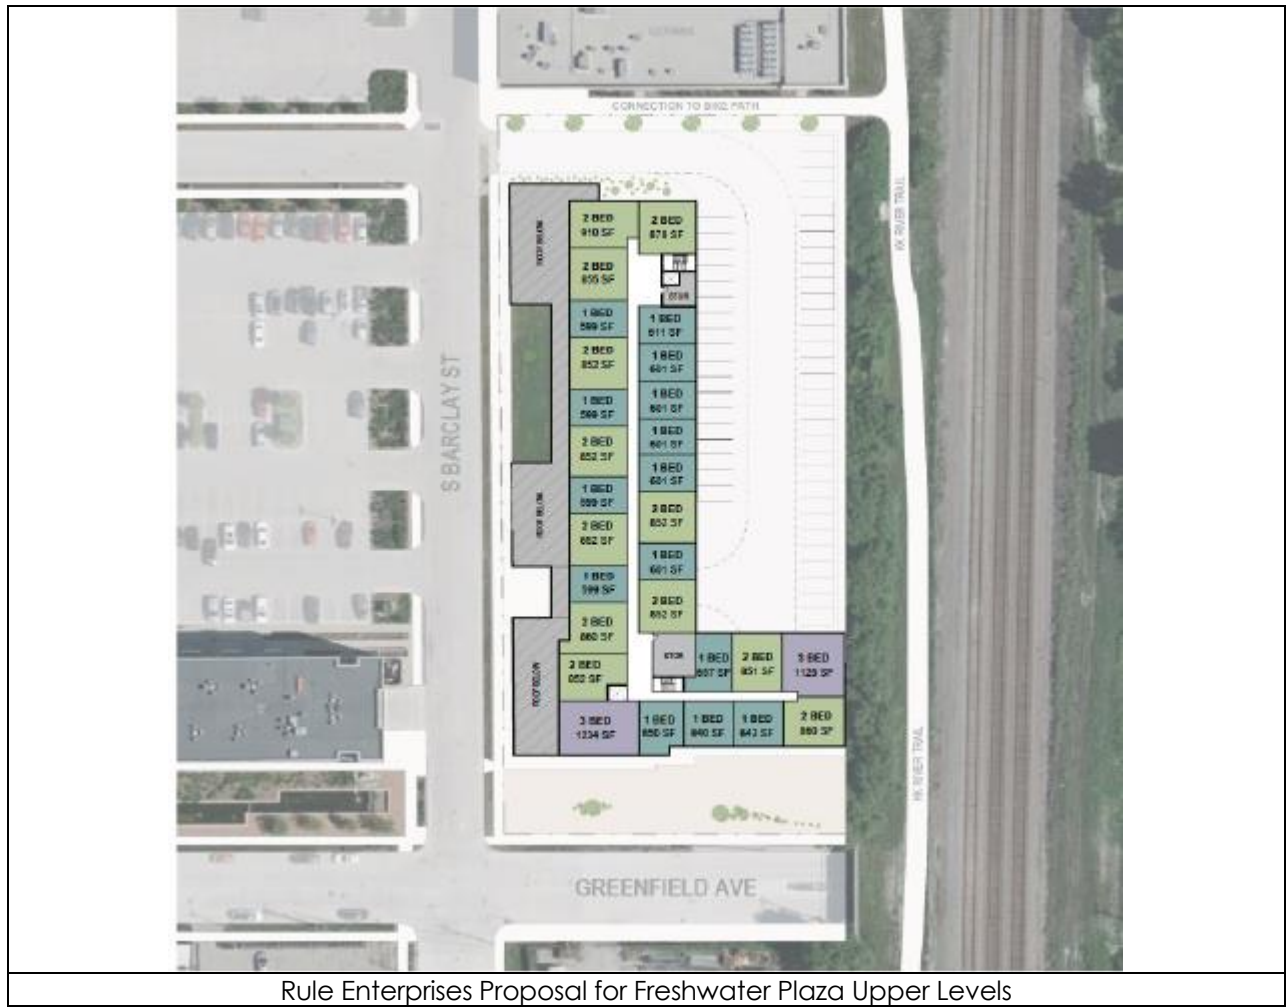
CONNECTION TO BIKE PATH

KK RIVER TRAIL

ROOF BELOW

2 BED
910 SF

2 BED
878 SF

2 BED
835 SF

STAIR

1 BED
599 SF

1 BED
611 SF

2 BED
852 SF

1 BED
601 SF

1 BED
599 SF

1 BED
601 SF

1 BED
601 SF

2 BED
852 SF

1 BED
601 SF

S BARCLAY ST

ROOF BELOW

1 BED
599 SF

2 BED
852 SF

2 BED
852 SF

1 BED
601 SF

1 BED
599 SF

2 BED
852 SF

2 BED
860 SF

ROOF BELOW

2 BED
850 SF

STOR

1 BED
607 SF

2 BED
851 SF

3 BED
1129 SF

3 BED
1234 SF

1 BED
650 SF

1 BED
640 SF

1 BED
643 SF

2 BED
860 SF

KK RIVER TRAIL

GREENFIELD AVE

Rule Enterprises Proposal for Freshwater Plaza Upper Levels